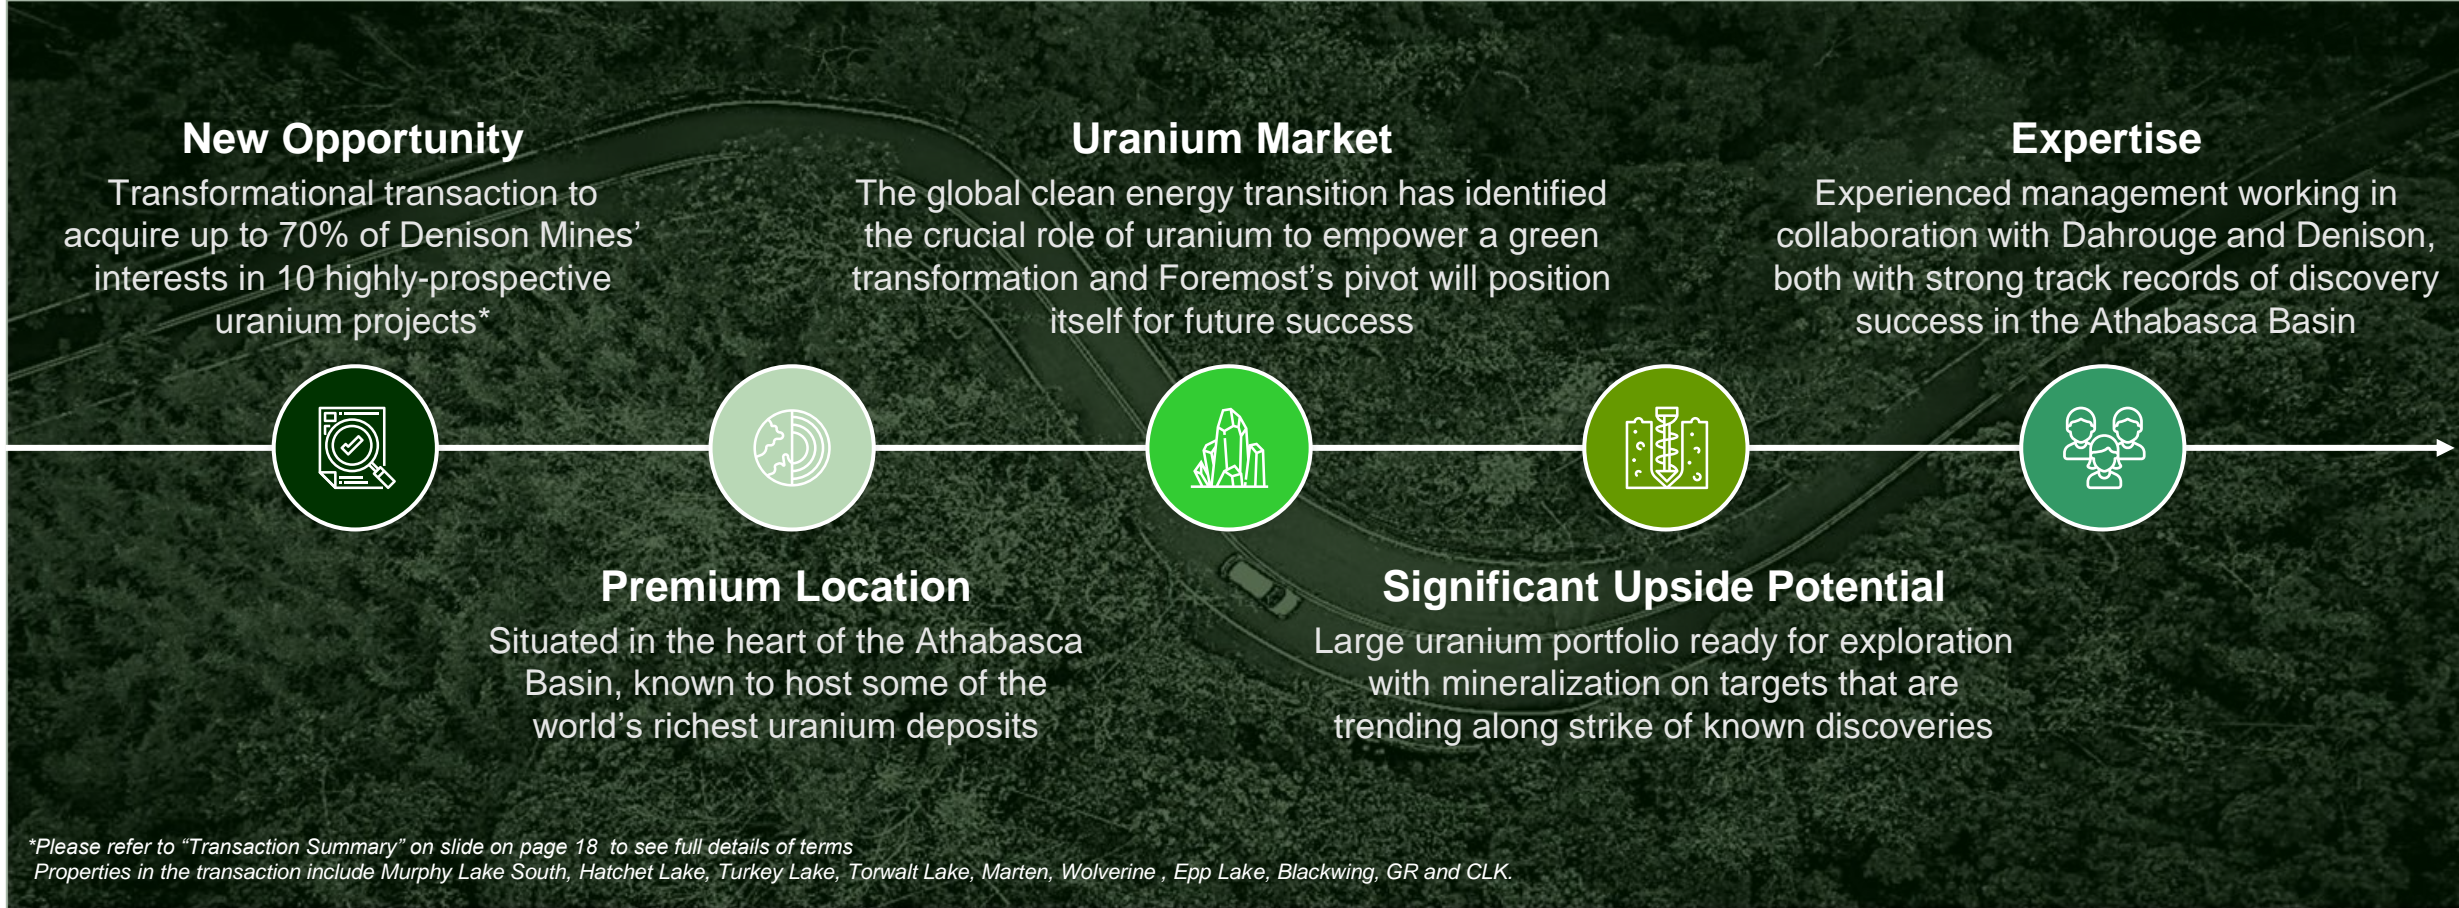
New Opportunity

Transformational transaction to acquire up to 70% of Denison Mines' interests in 10 highly-prospective uranium projects*

Uranium Market

The global clean energy transition has identified the crucial role of uranium to empower a green transformation and Foremost's pivot will position itself for future success

Expertise

Experienced management working in collaboration with Dahrouge and Denison, both with strong track records of discovery success in the Athabasca Basin

Premium Location

Situated in the heart of the Athabasca Basin, known to host some of the world's richest uranium deposits

Significant Upside Potential

Large uranium portfolio ready for exploration with mineralization on targets that are trending along strike of known discoveries

*Please refer to "Transaction Summary" on slide on page 18 to see full details of terms
Properties in the transaction include Murphy Lake South, Hatchet Lake, Turkey Lake, Torwalt Lake, Marten, Wolverine , Epp Lake, Blackwing, GR and CLK.